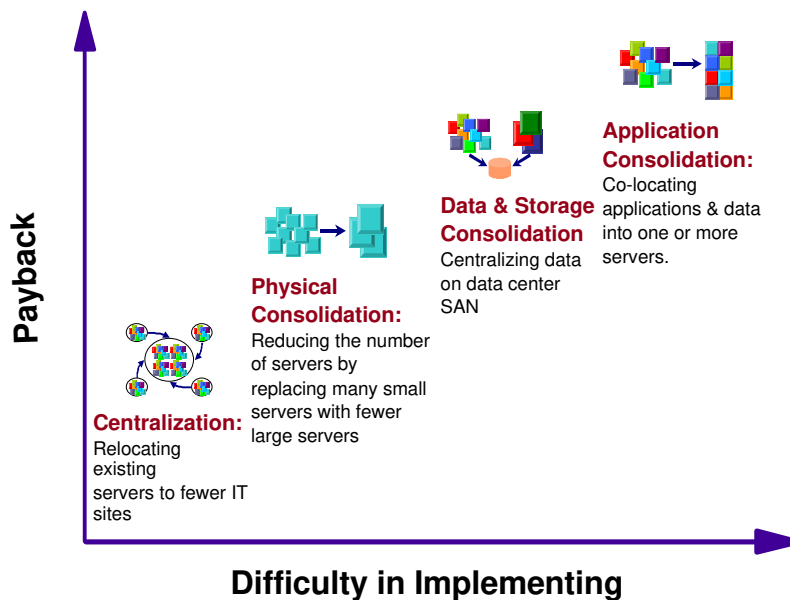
Payback

Centralization:
Relocating existing servers to fewer IT sites

Physical Consolidation:
Reducing the number of servers by replacing many small servers with fewer large servers

Data & Storage Consolidation
Centralizing data on data center SAN

Application Consolidation:
Co-locating applications & data into one or more servers.

Difficulty in Implementing